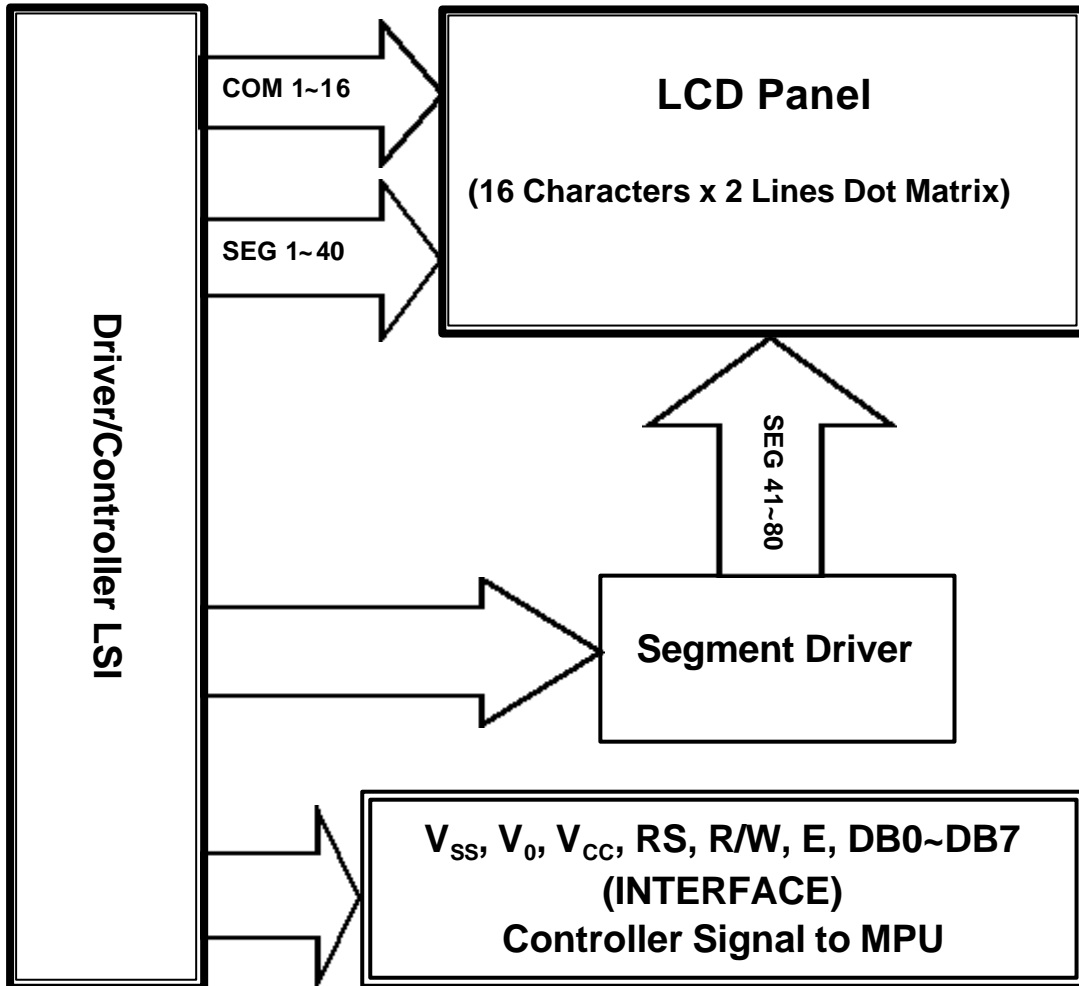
COM 1~16

LCD Panel

(16 Characters x 2 Lines Dot Matrix)

SEG 1~40

Driver/Controller LSI

SEG 41~80

Segment Driver

$V_{SS}$, $V_0$, $V_{CC}$, RS, R/W, E, DB0~DB7
(INTERFACE)
Controller Signal to MPU